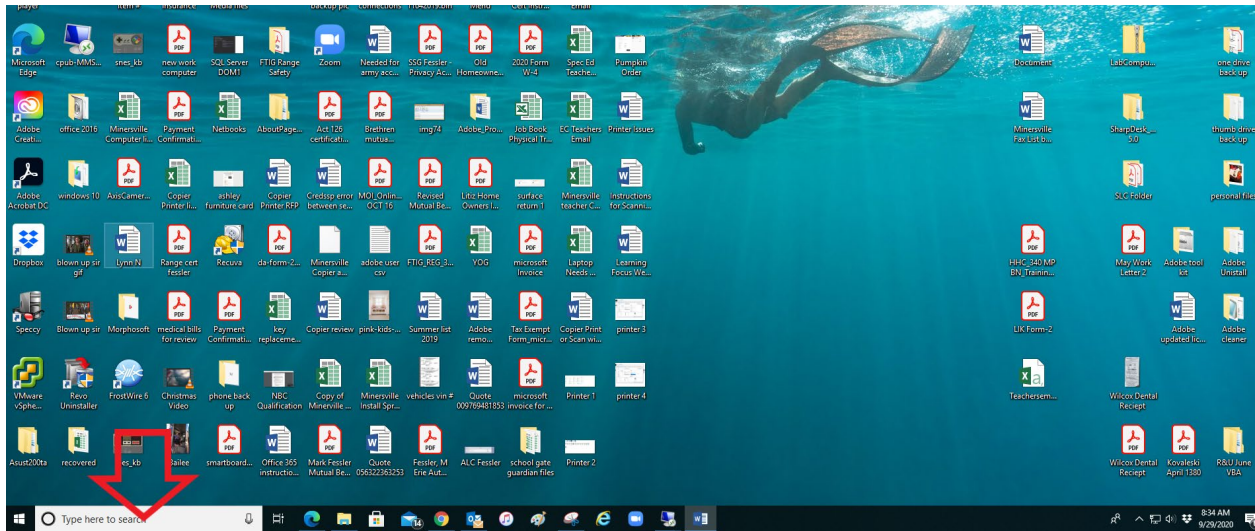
Microsoft Edge
cpub-MMS...
snes_kb
new work computer
SQL Server DOM1
FTIG Range Safety
Zoom
Needed for army acc...
SSG Fessler - Privacy Ac...
Old Homeowne...
2020 Form W-4
Spec Ed Teache...
Pumpkin Order
Document
LabCompu...
one drive back up

Adobe Creati...
office 2016
Minersville Computer li...
Payment Confirmati...
Netbooks
AboutPage...
Act.126 certificati...
Brethren mutua...
img74
Adobe_Pro...
Job Book Physical Tr...
EC Teachers Email
Printer Issues
Minersville Fax List b...
SharpDesk_5.0
thumb drive back up

Adobe Acrobat DC
windows 10
AxisCamer...
Copier Printer li...
ashley furniture card
Copier Printer RFP
Credssp error between se...
MOI_Onlin... OCT 16
Revised Mutual Be...
Lititz Home Owners I...
surface return 1
Minersville teacher C...
Instructions for Scanni...
SLC Folder
personal file

Dropbox
blown up sir gif
Lynn N
Range cert fessler
Recuva
da-form-2...
Minersville Copier a...
adobe user csv
FTIG_REG_3...
YOG
microsoft Invoice
Laptop Needs...
Learning Focus We...
HHC_340 MP BN_Trainin...
May Work Letter 2
Adobe tool kit
Adobe Uninstall

Speccy
Blown up sir
Morphosoft
medical bills for review
Payment Confirmati...
key replaceme...
Copier review
pink-kids-...
Summer list 2019
Adobe remo...
Tax Exempt Form_micr...
Copier Print or Scan wi...
printer 3
LIK Form-2
Adobe updated lic...
Adobe cleaner

VMware vSphe...
Revo Uninstaller
FrostWire 6
Christmas Video
phone back up
NBC Qualification
Copy of Minerville ...
Minersville Install Spr...
vehicles vin #
Quote 009769481853
microsoft invoice for ...
Printer 1
printer 4
Teachersem...
Wilcox Dental Reciept

Asust200ta
recovered
es_kb
Bailee
smartboard...
Office 365 instructio...
Mark Fessler Mutual Be...
Quote 056322363253
Fessler, M Erie Aut...
ALC Fessler
school gate guardian files
Printer 2
Wilcox Dental Reciept
Kovaleski April 1380
R&U June VBA

Type here to search
8:34 AM
9/29/2020